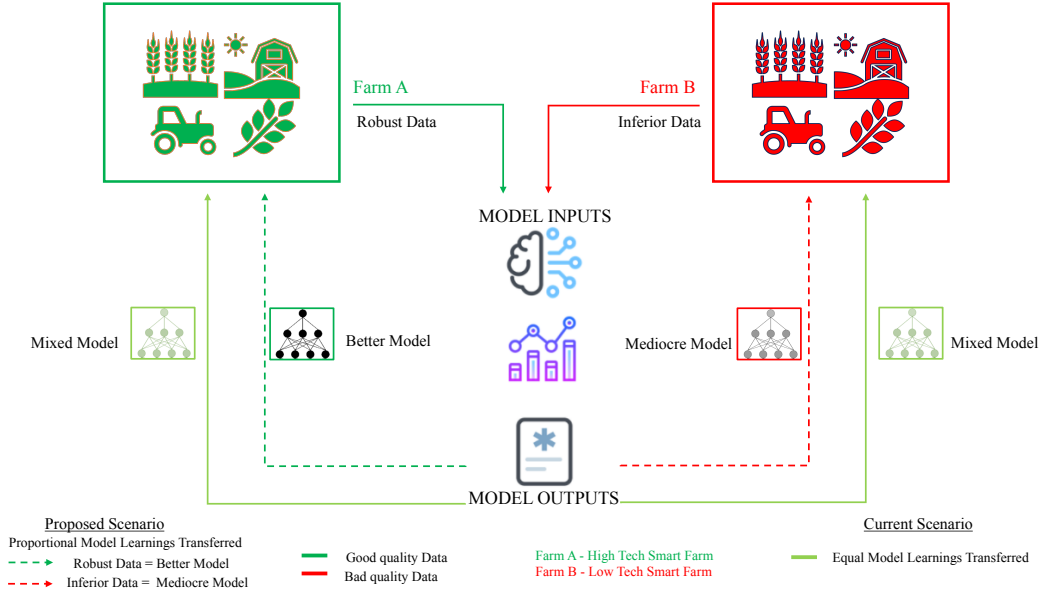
Farm A

Robust Data

Farm B

Inferior Data

MODEL INPUTS

Mixed Model

Better Model

Mediocre Model

Mixed Model

MODEL OUTPUTS

Proposed Scenario

Proportional Model Learnings Transferred

Robust Data = Better Model

Inferior Data = Mediocre Model

Good quality Data

Bad quality Data

Farm A - High Tech Smart Farm

Farm B - Low Tech Smart Farm

Current Scenario

Equal Model Learnings Transferred